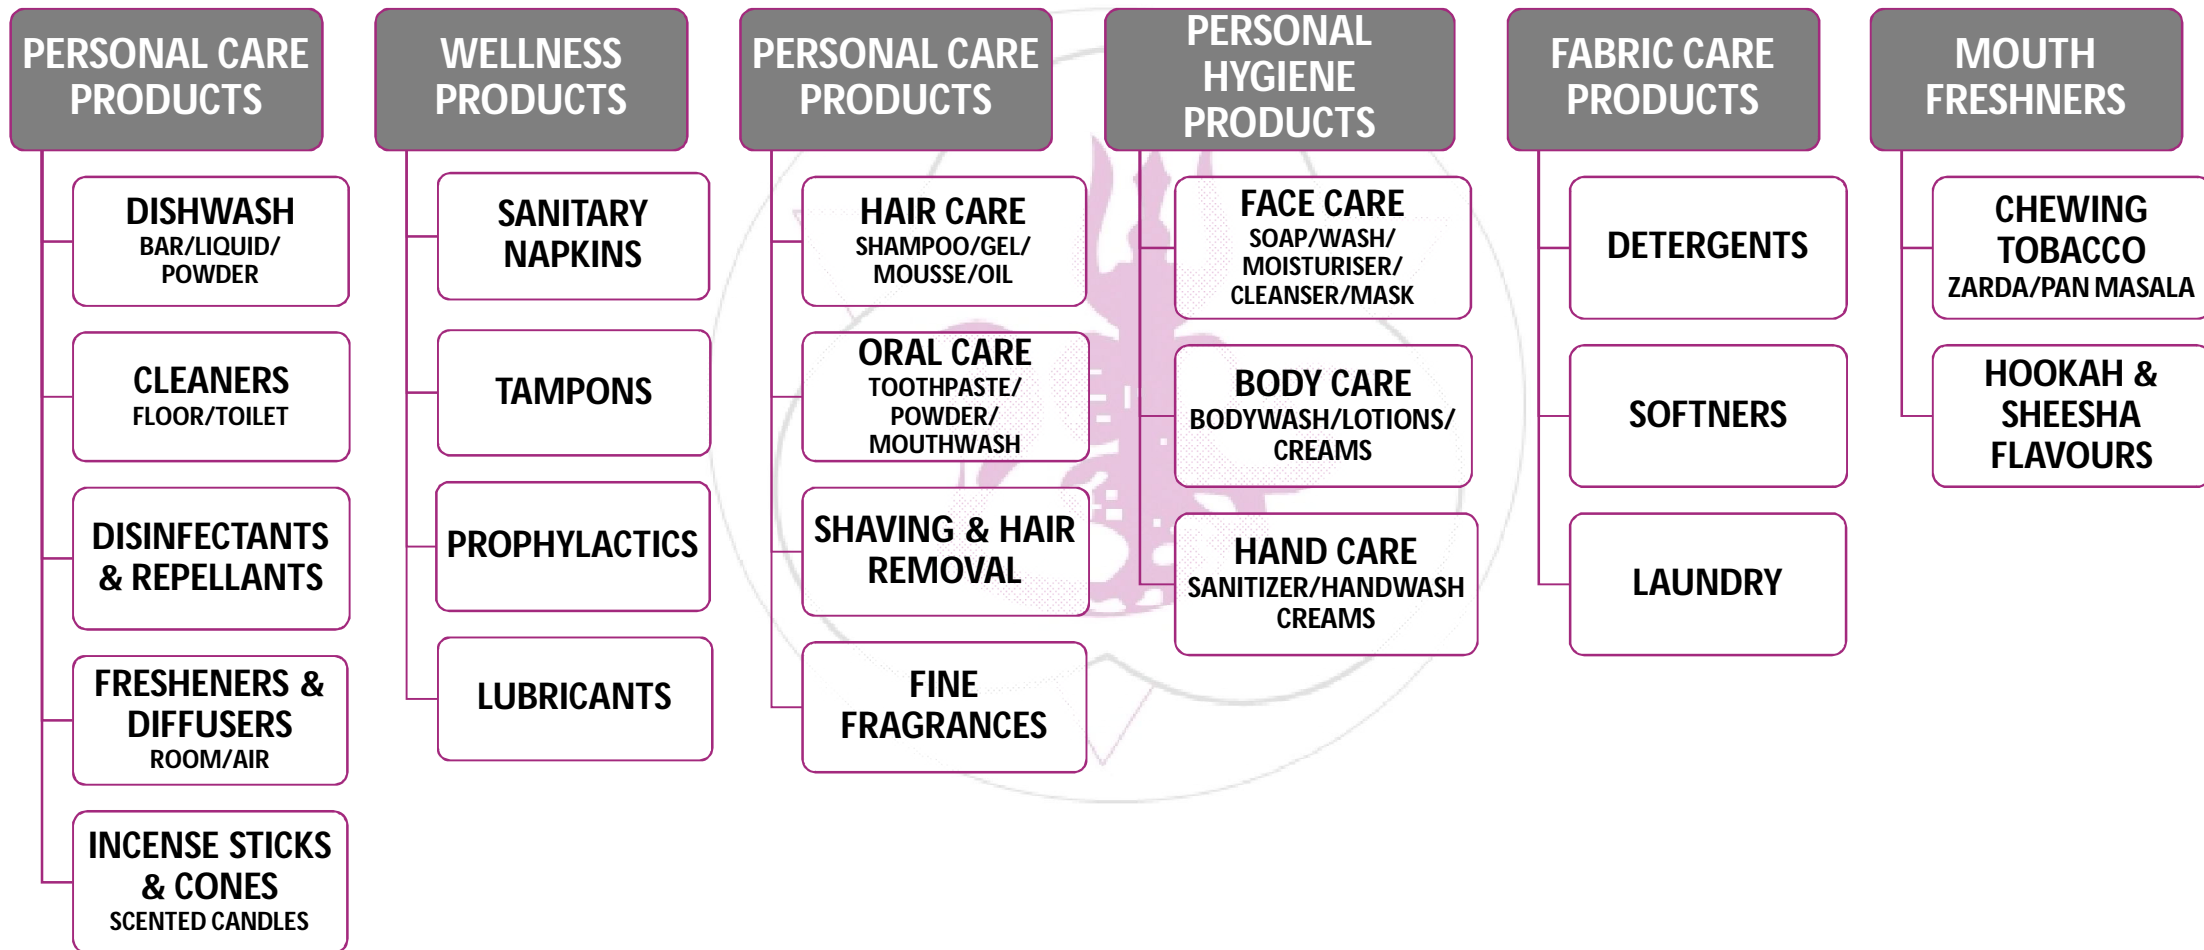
PERSONAL CARE PRODUCTS

DISHWASH
BAR/LIQUID/ POWDER

CLEANERS
FLOOR/TOILET

DISINFECTANTS & REPELLANTS

FRESHENERS & DIFFUSERS
ROOM/AIR

INCENSE STICKS & CONES
SCENTED CANDLES

WELLNESS PRODUCTS

SANITARY NAPKINS

TAMPONS

PROPHYLACTICS

LUBRICANTS

PERSONAL CARE PRODUCTS

HAIR CARE
SHAMPOO/GEL/ MOUSSE/OIL

ORAL CARE
TOOTHPASTE/ POWDER/ MOUTHWASH

SHAVING & HAIR REMOVAL

FINE FRAGRANCES

PERSONAL HYGIENE PRODUCTS

FACE CARE
SOAP/WASH/ MOISTURISER/ CLEANSER/MASK

BODY CARE
BODYWASH/LOTIONS/ CREAMS

HAND CARE
SANITIZER/HANDWASH CREAMS

FABRIC CARE PRODUCTS

DETERGENTS

SOFTNERS

LAUNDRY

MOUTH FRESHNERS

CHEWING TOBACCO
ZARDA/PAN MASALA

HOOKAH & SHEESHA FLAVOURS